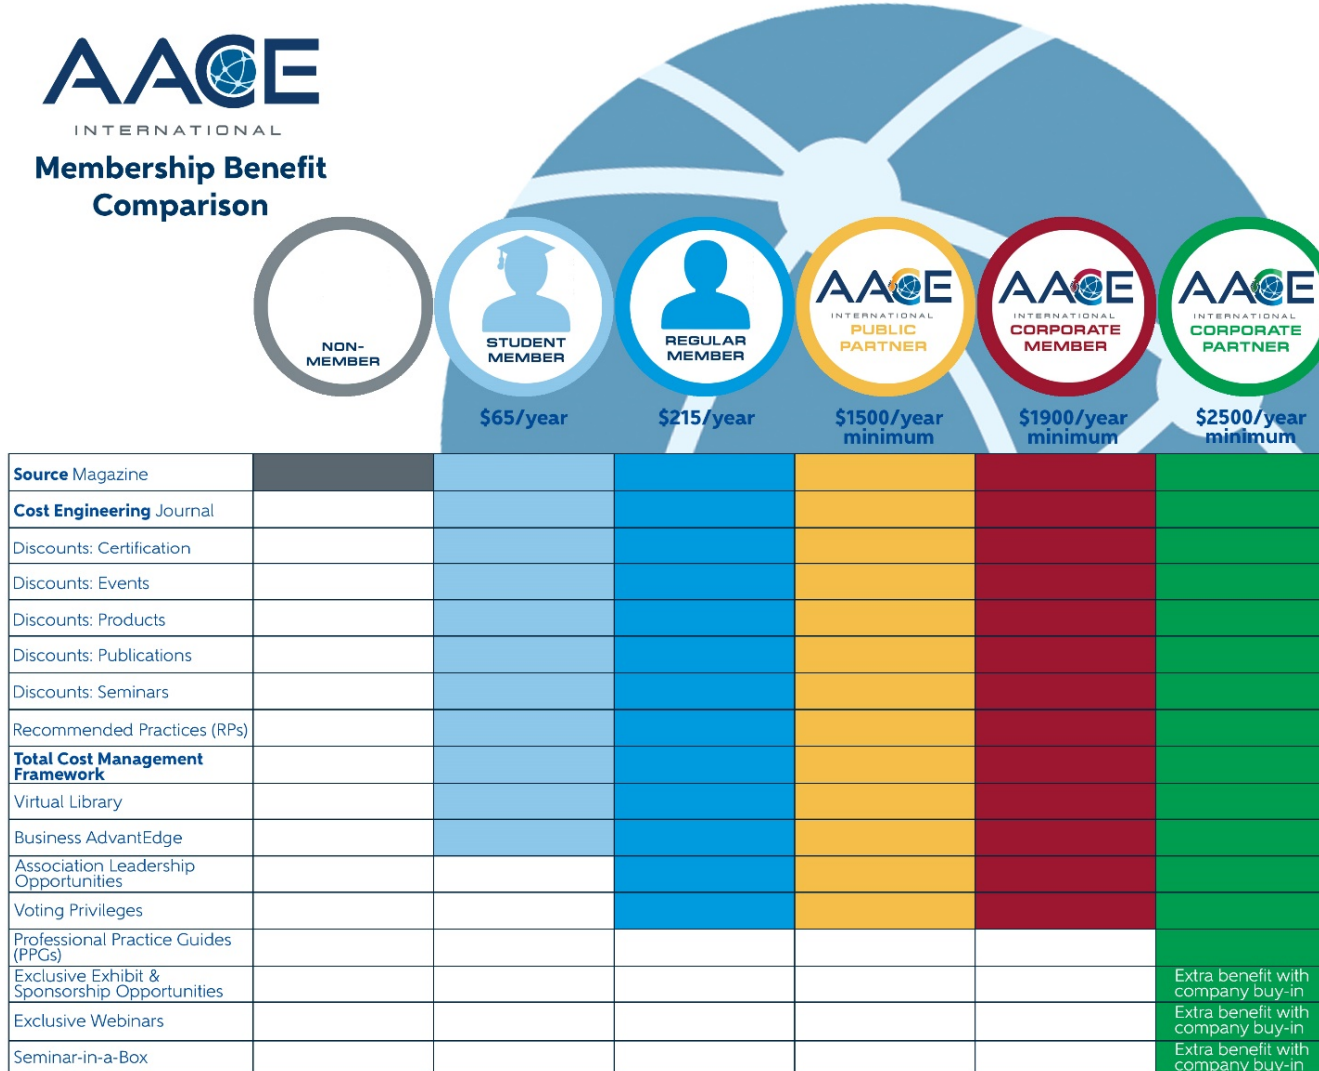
AACE
INTERNATIONAL

Membership Benefit Comparison

NON-MEMBER

STUDENT MEMBER
$65/year

REGULAR MEMBER
$215/year

AACE INTERNATIONAL PUBLIC PARTNER
$1500/year minimum

AACE INTERNATIONAL CORPORATE MEMBER
$1900/year minimum

AACE INTERNATIONAL CORPORATE PARTNER
$2500/year minimum

| | | | | | | |
|---|---|---|---|---|---|---|
| **Source** Magazine | | | | | | |
| **Cost Engineering** Journal | | | | | | |
| Discounts: Certification | | | | | | |
| Discounts: Events | | | | | | |
| Discounts: Products | | | | | | |
| Discounts: Publications | | | | | | |
| Discounts: Seminars | | | | | | |
| Recommended Practices (RPs) | | | | | | |
| **Total Cost Management Framework** | | | | | | |
| Virtual Library | | | | | | |
| Business AdvantEdge | | | | | | |
| Association Leadership Opportunities | | | | | | |
| Voting Privileges | | | | | | |
| Professional Practice Guides (PPGs) | | | | | | |
| Exclusive Exhibit & Sponsorship Opportunities | | | | | | Extra benefit with company buy-in |
| Exclusive Webinars | | | | | | Extra benefit with company buy-in |
| Seminar-in-a-Box | | | | | | Extra benefit with company buy-in |